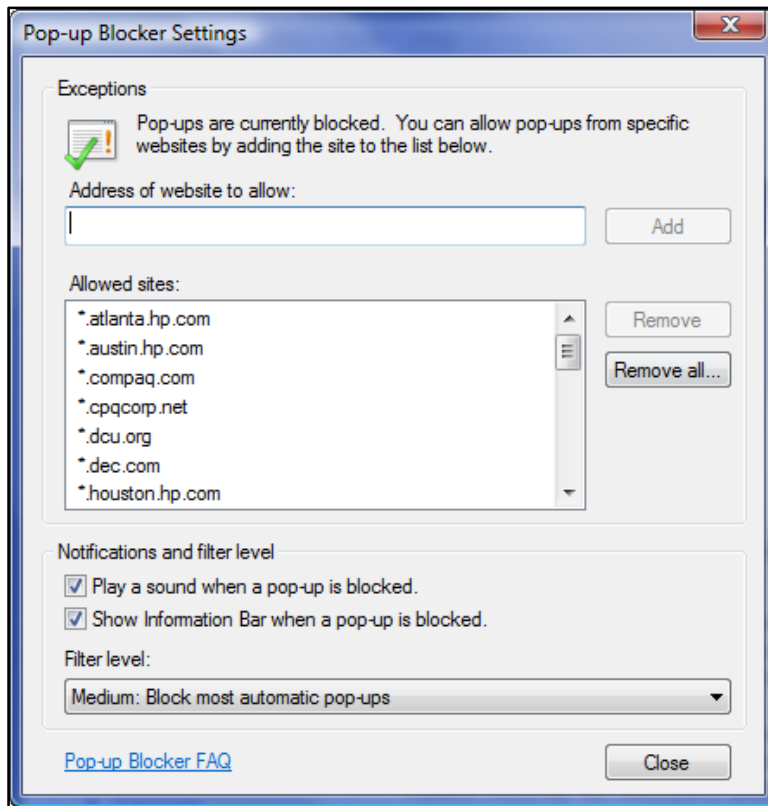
Pop-up Blocker Settings

Exceptions

Pop-ups are currently blocked. You can allow pop-ups from specific websites by adding the site to the list below.

Address of website to allow:

Add

Allowed sites:

*.atlanta.hp.com
*.austin.hp.com
*.compaq.com
*.cpqcorp.net
*.dcu.org
*.dec.com
*.houston.hp.com

Remove

Remove all...

Notifications and filter level

Play a sound when a pop-up is blocked.

Show Information Bar when a pop-up is blocked.

Filter level:

Medium: Block most automatic pop-ups

Pop-up Blocker FAQ

Close